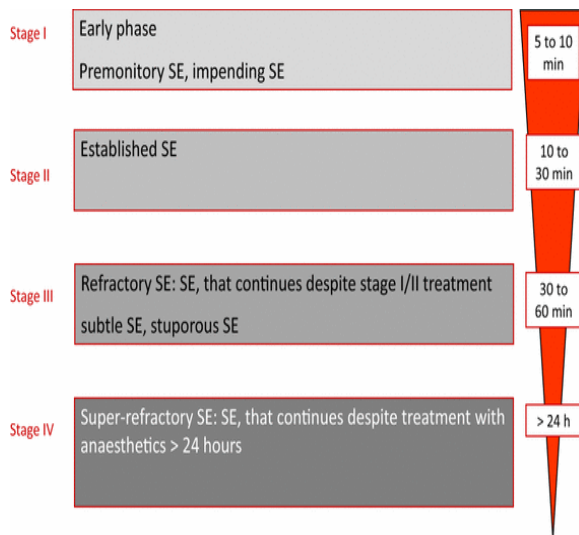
Stage I

Early phase

Premonitory SE, impending SE

5 to 10 min

Stage II

Established SE

10 to 30 min

Stage III

Refractory SE: SE, that continues despite stage I/II treatment

subtle SE, stuporous SE

30 to 60 min

Stage IV

Super-refractory SE: SE, that continues despite treatment with anaesthetics > 24 hours

> 24 h